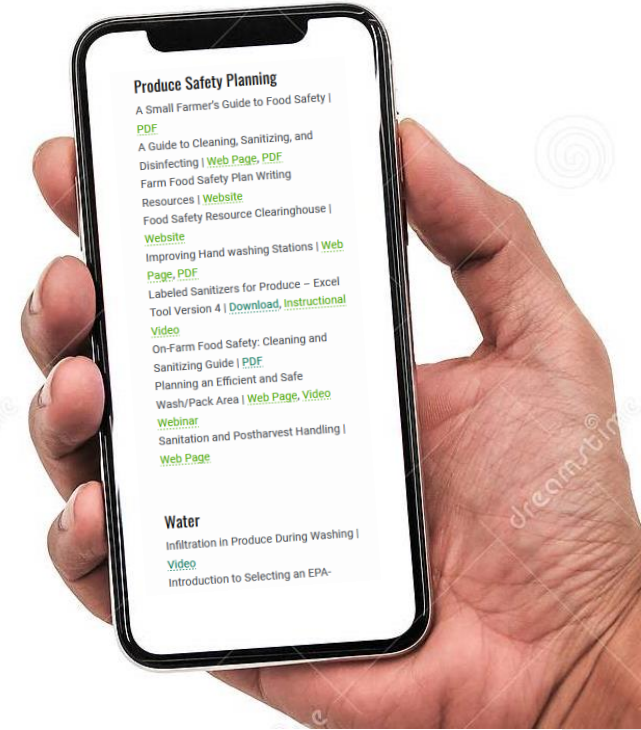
Produce Safety Planning

A Small Farmer's Guide to Food Safety | PDF

A Guide to Cleaning, Sanitizing, and Disinfecting | Web Page, PDF

Farm Food Safety Plan Writing Resources | Website

Food Safety Resource Clearinghouse | Website

Improving Hand washing Stations | Web Page, PDF

Labeled Sanitizers for Produce – Excel Tool Version 4 | Download, Instructional Video

On-Farm Food Safety: Cleaning and Sanitizing Guide | PDF

Planning an Efficient and Safe Wash/Pack Area | Web Page, Video Webinar

Sanitation and Postharvest Handling | Web Page

Water

Infiltration in Produce During Washing | Video

Introduction to Selecting an EPA-

dreamstime